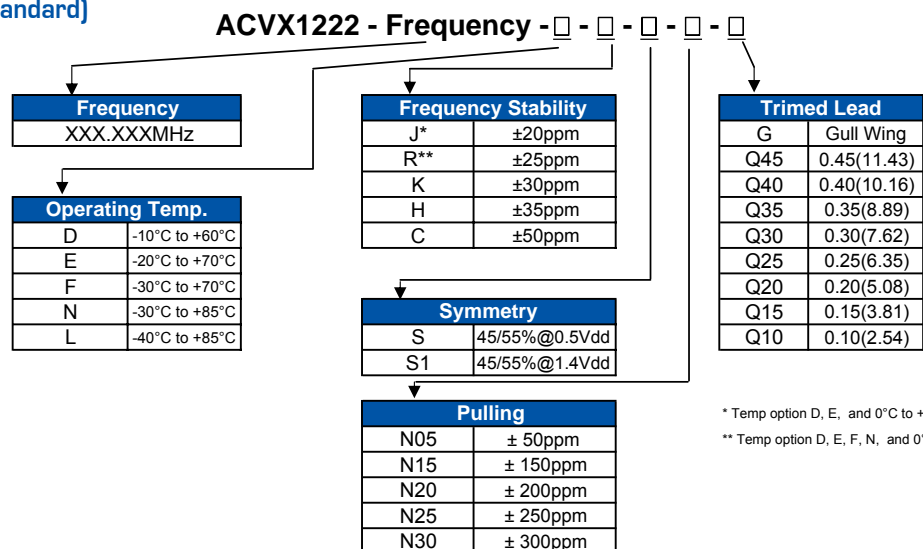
andard)

ACVX1222 - Frequency - □ - □ - □ - □ - □

| Frequency |
|---|
| XXX.XXXMHz |

| Operating Temp. | |
|---|---|
| D | -10°C to +60°C |
| E | -20°C to +70°C |
| F | -30°C to +70°C |
| N | -30°C to +85°C |
| L | -40°C to +85°C |

| Frequency Stability | |
|---|---|
| J* | ±20ppm |
| R** | ±25ppm |
| K | ±30ppm |
| H | ±35ppm |
| C | ±50ppm |

| Symmetry | |
|---|---|
| S | 45/55%@0.5Vdd |
| S1 | 45/55%@1.4Vdd |

| Pulling | |
|---|---|
| N05 | ± 50ppm |
| N15 | ± 150ppm |
| N20 | ± 200ppm |
| N25 | ± 250ppm |
| N30 | ± 300ppm |

| Trimed Lead | |
|---|---|
| G | Gull Wing |
| Q45 | 0.45(11.43) |
| Q40 | 0.40(10.16) |
| Q35 | 0.35(8.89) |
| Q30 | 0.30(7.62) |
| Q25 | 0.25(6.35) |
| Q20 | 0.20(5.08) |
| Q15 | 0.15(3.81) |
| Q10 | 0.10(2.54) |

* Temp option D, E, and 0°C to +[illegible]

** Temp option D, E, F, N, and 0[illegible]